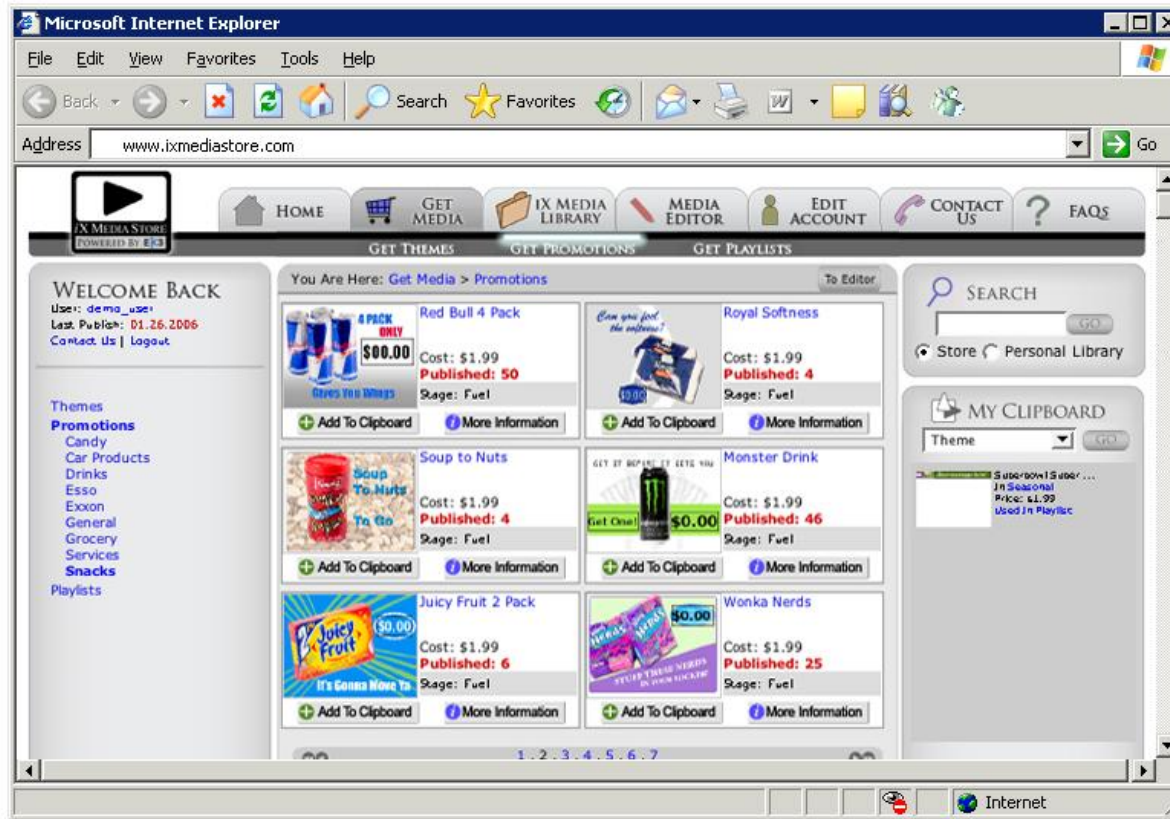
Microsoft Internet Explorer

File Edit View Favorites Tools Help

Back Search Favorites

Address www.ixmediastore.com Go

iX MEDIA STORE
POWERED BY EK3

HOME GET MEDIA IX MEDIA LIBRARY MEDIA EDITOR EDIT ACCOUNT CONTACT US FAQS

GET THEMES GET PROMOTIONS GET PLAYLISTS

WELCOME BACK
User: demo_user
Last Publish: 01.26.2006
Contact Us | Logout

Themes
Promotions
Candy
Car Products
Drinks
Esso
Exxon
General
Grocery
Services
Snacks
Playlists

You Are Here: Get Media > Promotions To Editor

4 PACK ONLY $00.00 Gives You Wings
Red Bull 4 Pack
Cost: $1.99
Published: 50
Stage: Fuel
Add To Clipboard More Information

Can you feel the softness?
$0.00
Royal Softness
Cost: $1.99
Published: 4
Stage: Fuel
Add To Clipboard More Information

Soup To Nuts To Go
Soup to Nuts
Cost: $1.99
Published: 4
Stage: Fuel
Add To Clipboard More Information

GET IT BEFORE IT GETS YOU
Get One! $0.00
Monster Drink
Cost: $1.99
Published: 46
Stage: Fuel
Add To Clipboard More Information

Juicy Fruit $0.00 It's Gonna Move Ya
Juicy Fruit 2 Pack
Cost: $1.99
Published: 6
Stage: Fuel
Add To Clipboard More Information

$0.00 STUFF THESE NERDS IN YOUR POCKET!
Wonka Nerds
Cost: $1.99
Published: 25
Stage: Fuel
Add To Clipboard More Information

1 . 2 . 3 . 4 . 5 . 6 . 7

SEARCH
GO
Store Personal Library

MY CLIPBOARD
Theme GO

Superbowl Super ...
In Seasonal
Price: $1.99
Used In Playlist

Internet